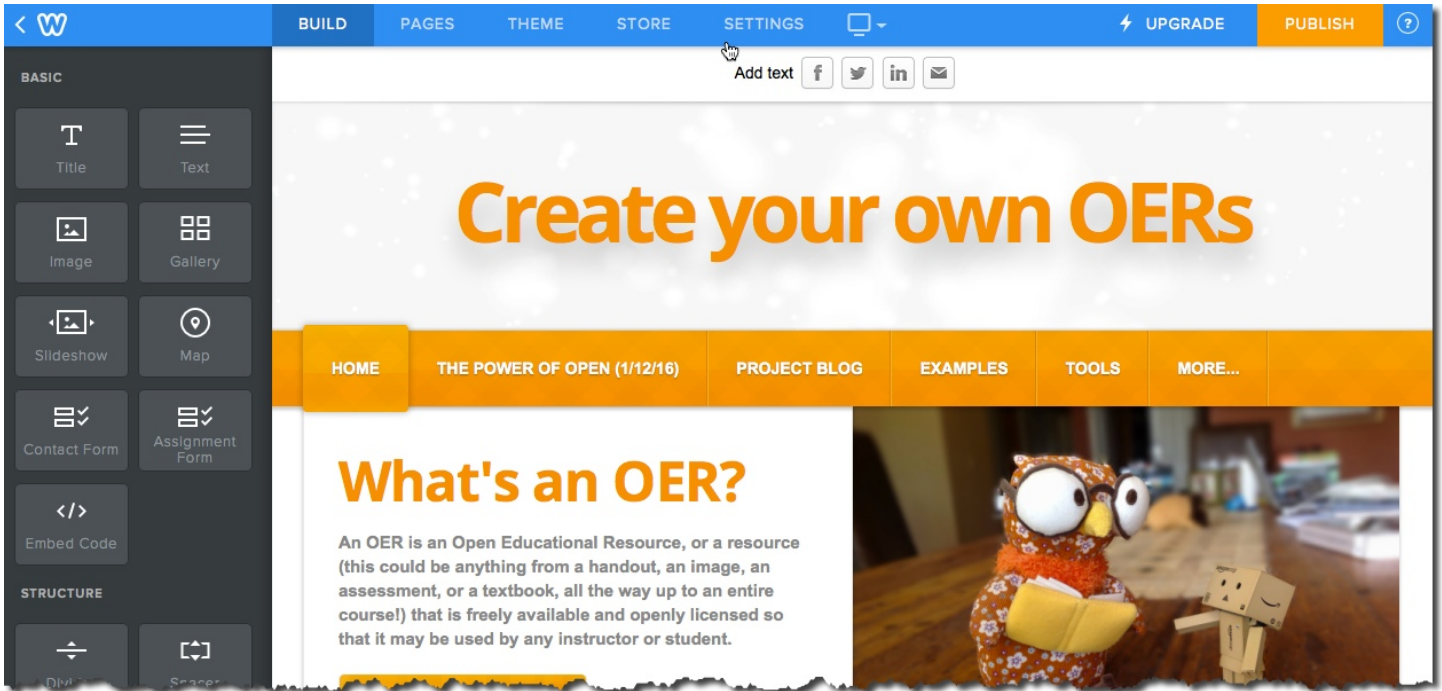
BUILD PAGES THEME STORE SETTINGS UPGRADE PUBLISH ?

BASIC

Title
Text
Image
Gallery
Slideshow
Map
Contact Form
Assignment Form
Embed Code

STRUCTURE

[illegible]
Spacer

Add text f in

Create your own OERs

HOME
THE POWER OF OPEN (1/12/16)
PROJECT BLOG
EXAMPLES
TOOLS
MORE...

What's an OER?

An OER is an Open Educational Resource, or a resource (this could be anything from a handout, an image, an assessment, or a textbook, all the way up to an entire course!) that is freely available and openly licensed so that it may be used by any instructor or student.